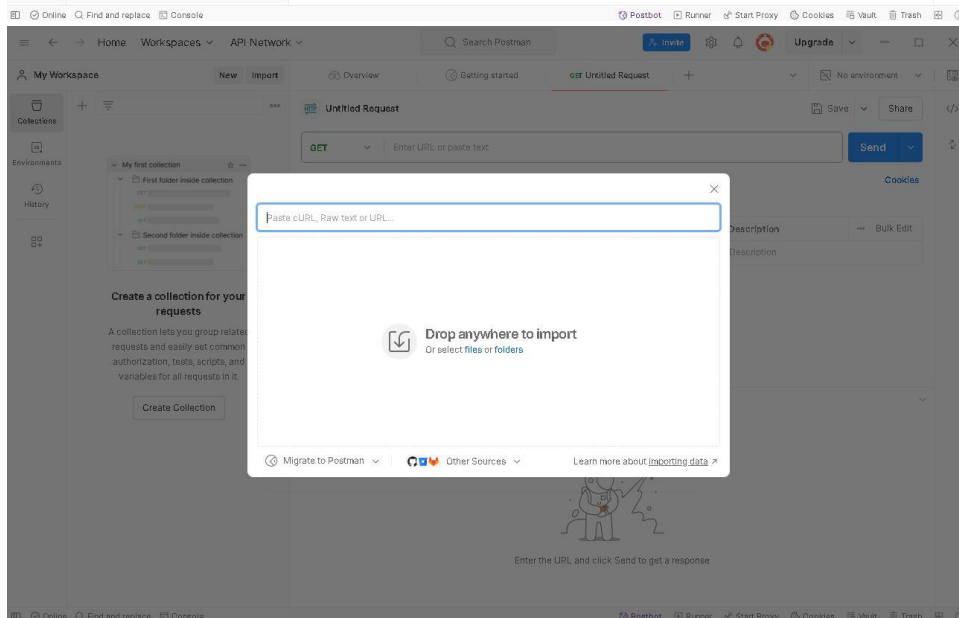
Online Find and replace Console Postbot Runner Start Proxy Cookies Vault Trash

Home Workspaces API Network Search Postman Invite Upgrade

My Workspace New Import Overview Getting started GET Untitled Request No environment

Collections Environments History

My first collection
First folder inside collection
GET
Second folder inside collection
GET

Create a collection for your requests

A collection lets you group related requests and easily set common authorization, tests, scripts, and variables for all requests in it.

Create Collection

Untitled Request Save Share

GET Enter URL or paste text Send

Cookies

Description Bulk Edit
Description

Paste cURL, Raw text or URL...

Drop anywhere to import
Or select files or folders

Migrate to Postman Other Sources Learn more about importing data ↗

Enter the URL and click Send to get a response

Online Find and replace Console Postbot Runner Start Proxy Cookies Vault Trash